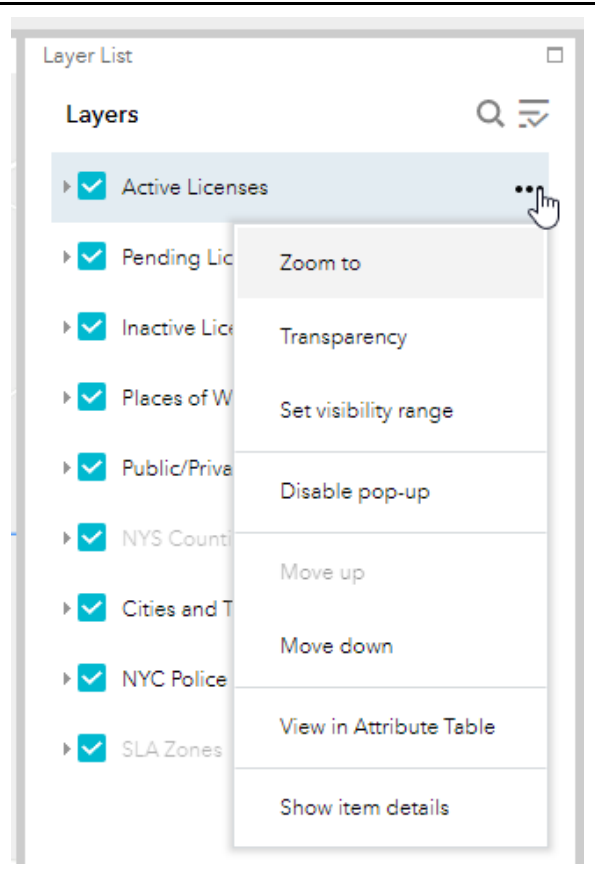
Layer List

Layers

Active Licenses

Pending Lic

Inactive Lic

Places of W

Public/Priva

NYS Count

Cities and T

NYC Police

SLA Zones

Zoom to

Transparency

Set visibility range

Disable pop-up

Move up

Move down

View in Attribute Table

Show item details